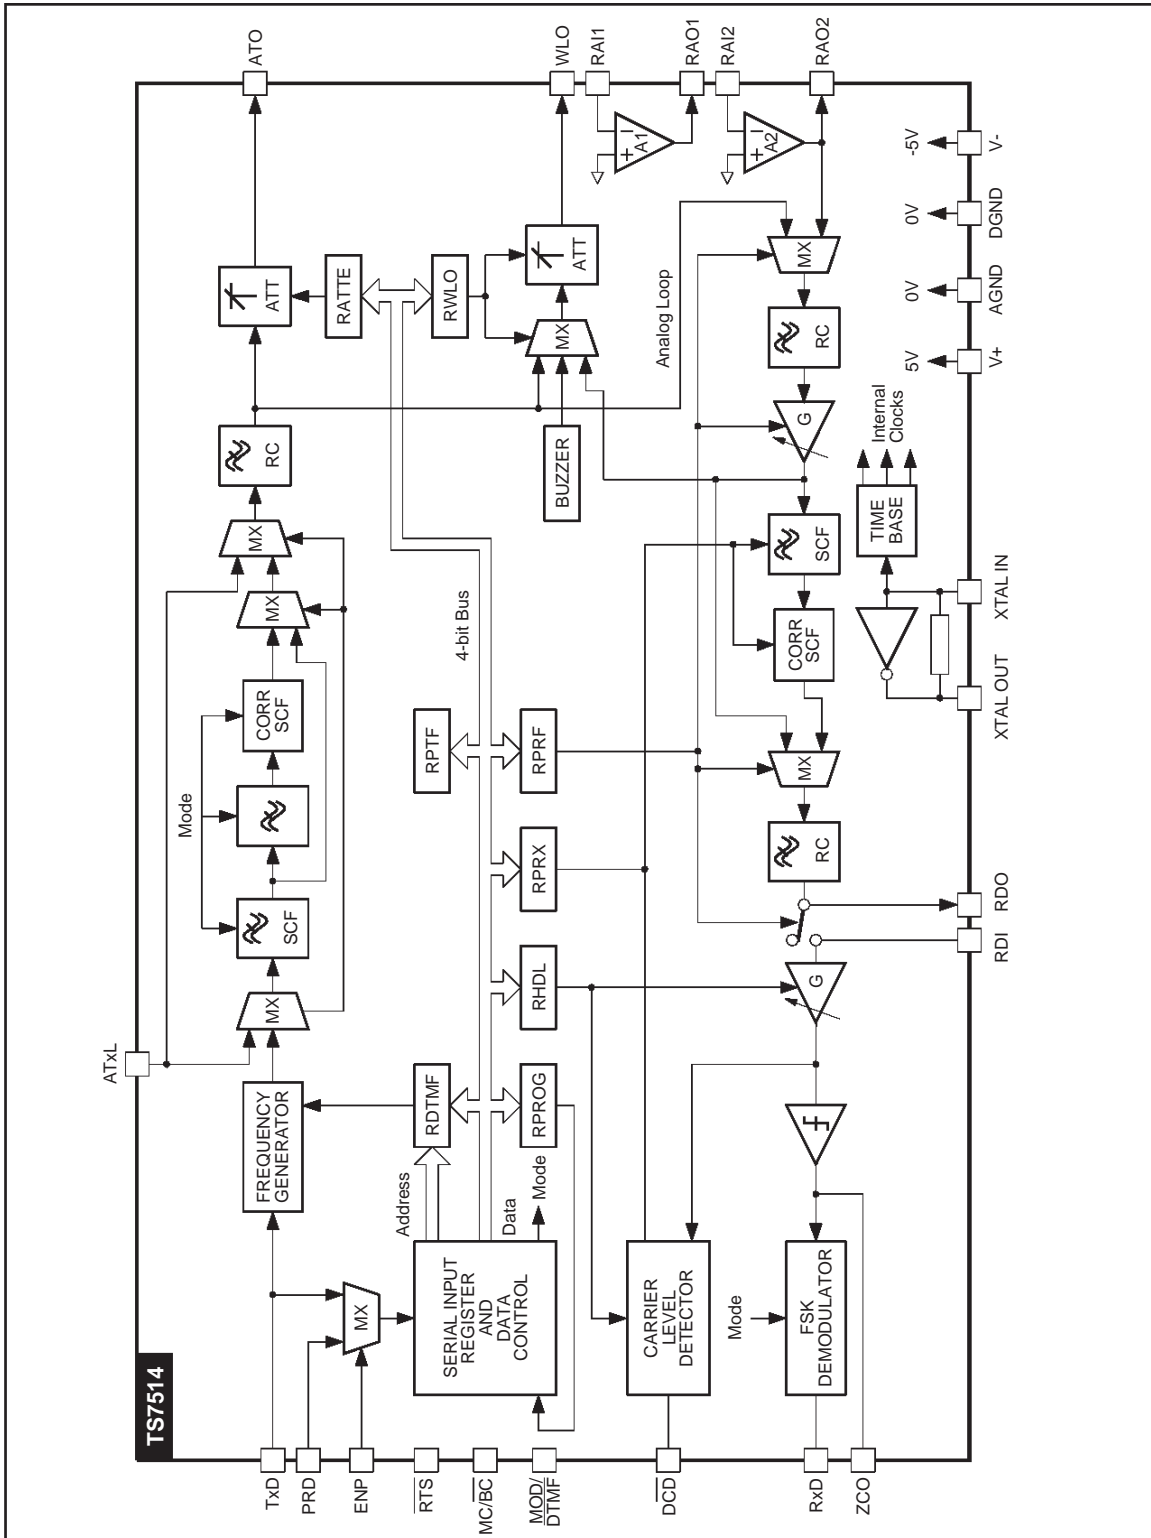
TS7514

ATO
WLO
RAI1
RAO1
RAI2
RAO2
A1
A2
-5V
V-
0V
DGND
0V
AGND
5V
V+
ATT
RATTE
RWLO
ATT
MX
MX
Analog Loop
RC
RC
BUZZER
G
Internal Clocks
TIME BASE
MX
MX
SCF
CORR SCF
CORR SCF
4-bit Bus
Mode
XTAL IN
XTAL OUT
RPTF
RPRF
MX
RC
RPRX
SCF
RDO
RDI
RHDL
G
MX
ATxL
FREQUENCY GENERATOR
RDTMF
RPROG
Address
Data
Mode
SERIAL INPUT REGISTER AND DATA CONTROL
MX
CARRIER LEVEL DETECTOR
Mode
FSK DEMODULATOR
TxD
PRD
ENP
$\overline{RTS}$
MC/$\overline{BC}$
$\frac{MOD}{DTMF}$
$\overline{DCD}$
RxD
ZCO